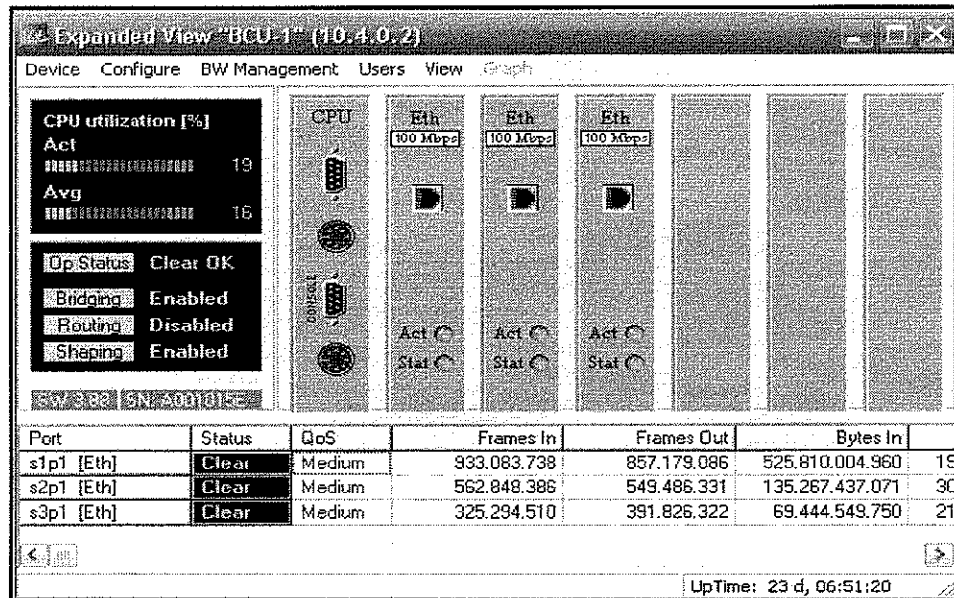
Expanded View "BCU-1" (10.4.0.2)

Device Configure BW Management Users View Graph

CPU utilization [%]
Act 19
Avg 16

Op Status Clear OK
Bridging Enabled
Routing Disabled
Shaping Enabled

SW 3.88 SN: A00101-E

CPU

console

Eth 100 Mbps
Act
Stat

Eth 100 Mbps
Act
Stat

Eth 100 Mbps
Act
Stat

| Port | Status | QoS | Frames In | Frames Out | Bytes In | |
|---|---|---|---|---|---|---|
| s1p1 [Eth] | Clear | Medium | 933.083.738 | 857.179.086 | 525.810.004.960 | 1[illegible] |
| s2p1 [Eth] | Clear | Medium | 562.848.386 | 549.486.331 | 135.267.437.071 | 3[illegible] |
| s3p1 [Eth] | Clear | Medium | 325.294.510 | 391.826.322 | 69.444.549.750 | 2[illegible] |

UpTime: 23 d, 06:51:20